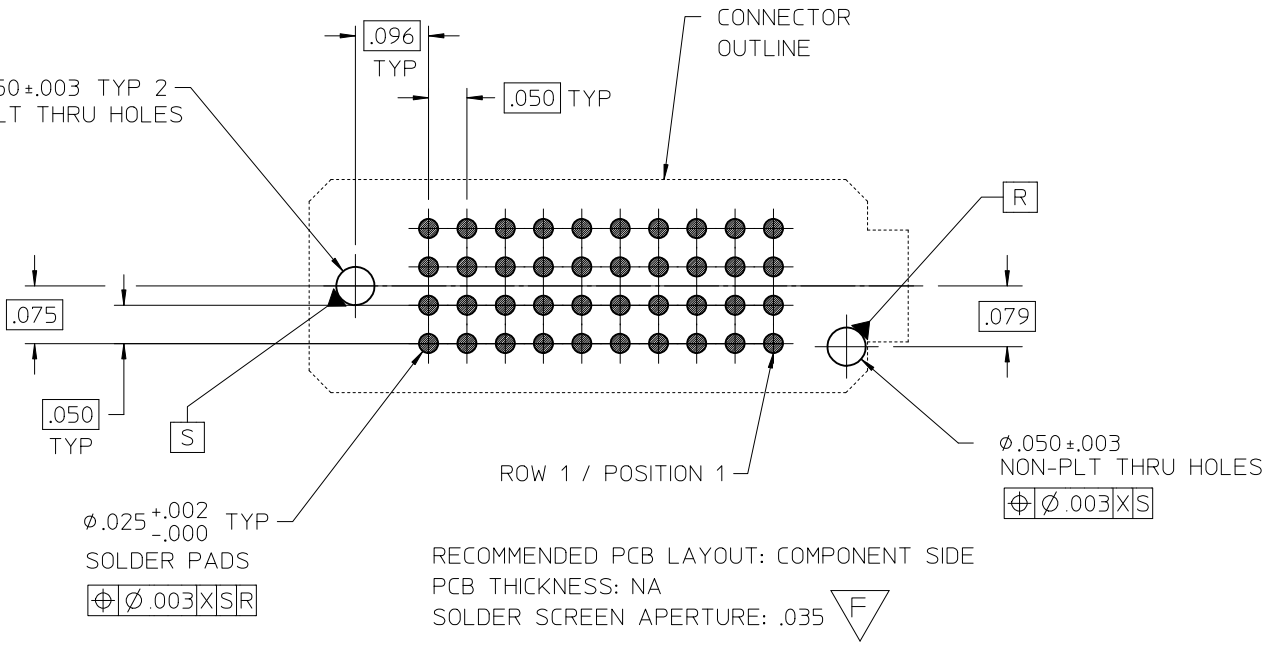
.096
TYP

CONNECTOR
OUTLINE

50±.003 TYP 2
LT THRU HOLES

.050 TYP

R

.075

.079

.050
TYP

S

ROW 1 / POSITION 1

$\phi$.050±.003
NON-PLT THRU HOLES

⌖ | Ø.003 | X | S

$\phi .025^{+.002}_{-.000}$ TYP
SOLDER PADS

⌖ | Ø.003 | X | S | R

RECOMMENDED PCB LAYOUT: COMPONENT SIDE
PCB THICKNESS: NA
SOLDER SCREEN APERTURE: .035 F